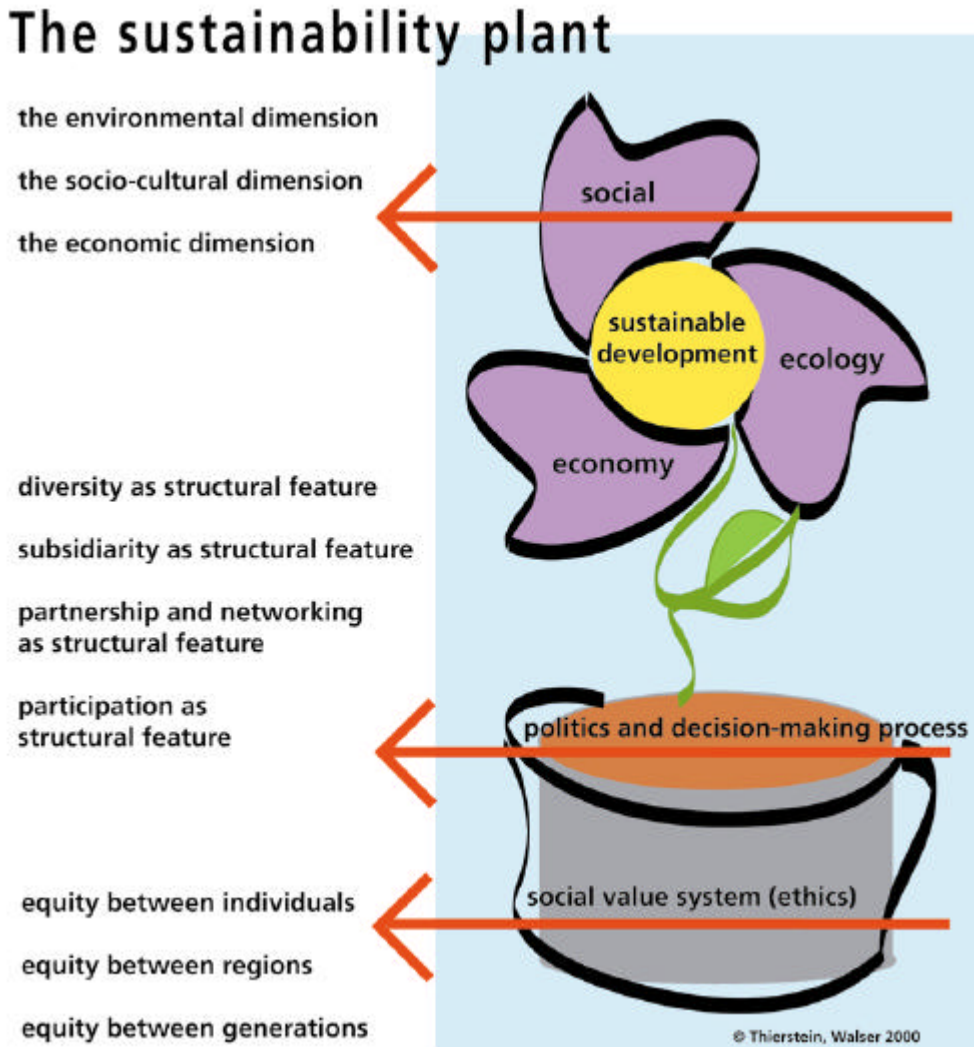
The sustainability plant

the environmental dimension

the socio-cultural dimension

the economic dimension

social

sustainable development

ecology

economy

diversity as structural feature

subsidiarity as structural feature

partnership and networking as structural feature

participation as structural feature

politics and decision-making process

social value system (ethics)

equity between individuals

equity between regions

equity between generations

© Thierstein, Walser 2000